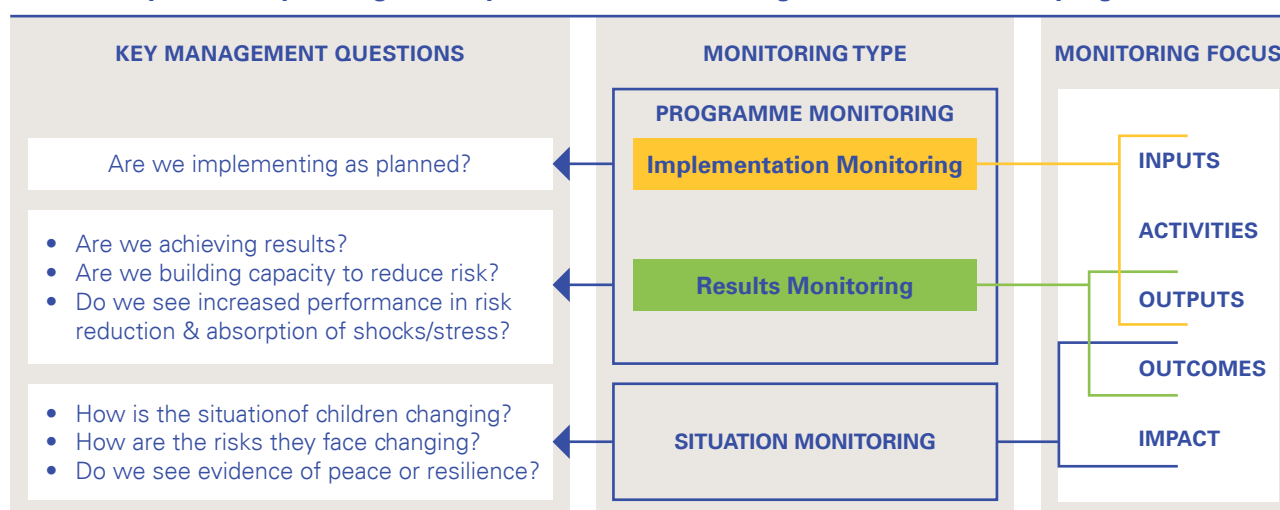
KEY MANAGEMENT QUESTIONS

Are we implementing as planned?

- Are we achieving results?
- Are we building capacity to reduce risk?
- Do we see increased performance in risk reduction & absorption of shocks/stress?

- How is the situationof children changing?
- How are the risks they face changing?
- Do we see evidence of peace or resilience?

MONITORING TYPE

PROGRAMME MONITORING

Implementation Monitoring

Results Monitoring

SITUATION MONITORING

MONITORING FOCUS

INPUTS

ACTIVITIES

OUTPUTS

OUTCOMES

IMPACT